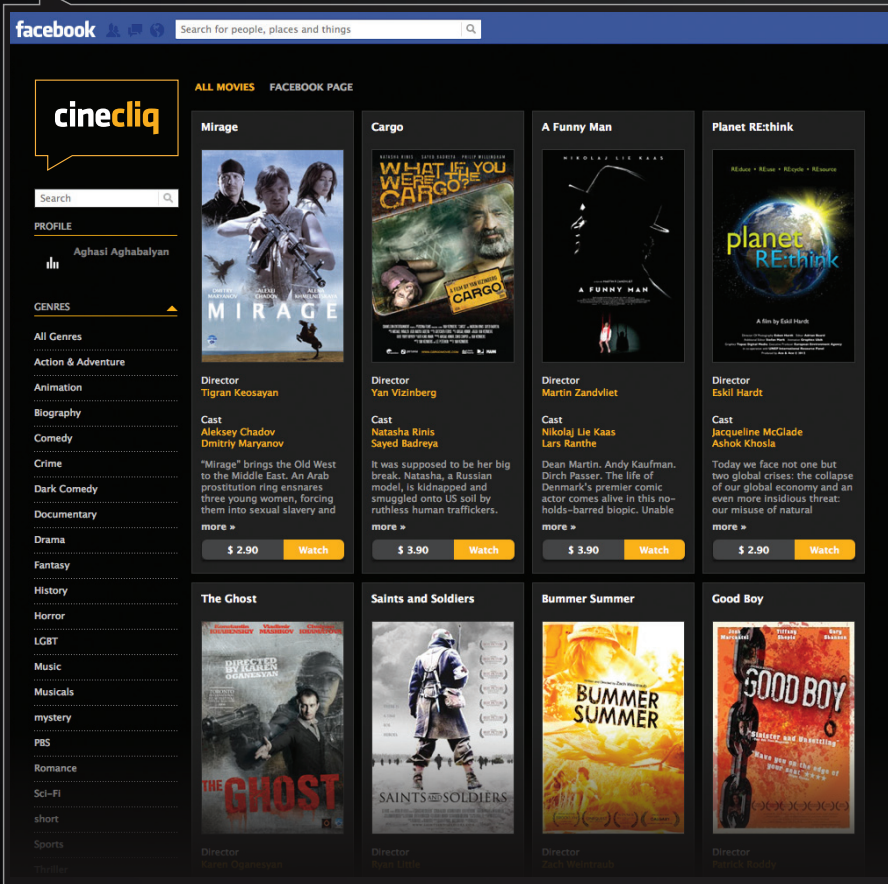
facebook Search for people, places and things

cinecliq

Search

PROFILE

Aghasi Aghabalyan

GENRES

All Genres
Action & Adventure
Animation
Biography
Comedy
Crime
Dark Comedy
Documentary
Drama
Fantasy
History
Horror
LGBT
Music
Musicals
mystery
PBS
Romance
Sci-Fi
short
Sports
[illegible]

ALL MOVIES FACEBOOK PAGE

Mirage

MIRAGE

Director
Tigran Keosayan

Cast
Aleksey Chadov
Dmitriy Maryanov

"Mirage" brings the Old West to the Middle East. An Arab prostitution ring ensnares three young women, forcing them into sexual slavery and

more »

$ 2.90 Watch

Cargo

WHAT IF YOU WERE THE CARGO?

CARGO

Director
Yan Vizinberg

Cast
Natasha Rinis
Sayed Badreya

It was supposed to be her big break. Natasha, a Russian model, is kidnapped and smuggled onto US soil by ruthless human traffickers.

more »

$ 3.90 Watch

A Funny Man

NIKOLAJ LIE KAAS

A FUNNY MAN

Director
Martin Zandvliet

Cast
Nikolaj Lie Kaas
Lars Ranthe

Dean Martin. Andy Kaufman. Dirch Passer. The life of Denmark's premier comic actor comes alive in this no-holds-barred biopic. Unable

more »

$ 3.90 Watch

Planet RE:think

REduce • REuse • REcycle • REsource

planet RE:think

A film by Eskil Hardt

Director
Eskil Hardt

Cast
Jacqueline McGlade
Ashok Khosla

Today we face not one but two global crises: the collapse of our global economy and an even more insidious threat: our misuse of natural

more »

$ 2.90 Watch

The Ghost

DIRECTED BY KAREN OGANESYAN

THE GHOST

Director
Karen Oganesyan

Saints and Soldiers

SAINTS AND SOLDIERS

Director
Ryan Little

Bummer Summer

BUMMER SUMMER

Director
Zach Weintraub

Good Boy

GOOD BOY

Director
Patrick Roddy